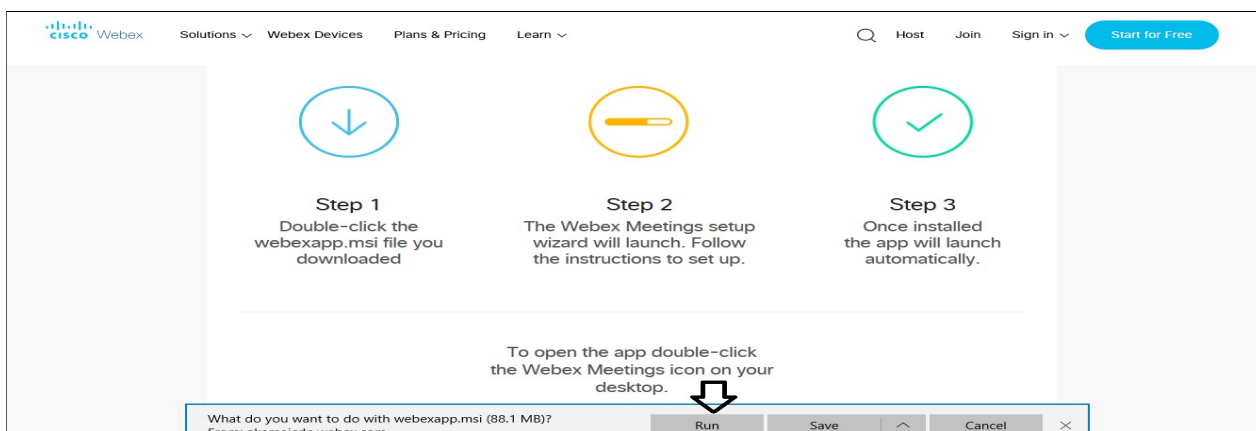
cisco Webex Solutions Webex Devices Plans & Pricing Learn Host Join Sign in Start for Free

Step 1
Double-click the webexapp.msi file you downloaded

Step 2
The Webex Meetings setup wizard will launch. Follow the instructions to set up.

Step 3
Once installed the app will launch automatically.

To open the app double-click the Webex Meetings icon on your desktop.

What do you want to do with webexapp.msi (88.1 MB)?
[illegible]

Run Save Cancel